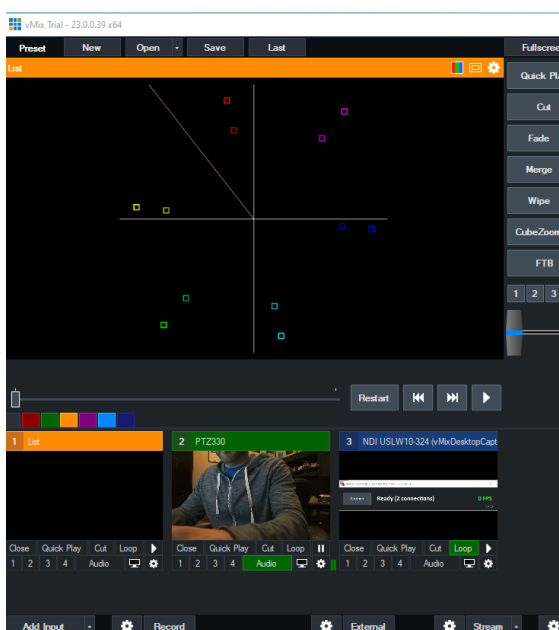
vMix Trial - 23.0.0.39 x64

Preset New Open Save Last Fullscree

List

Quick Pl

Cut

Fade

Merge

Wipe

CubeZoom

FTB

1 2 3

Restart

1 List

2 PTZ330

3 NDI USLW10-324 (vMixDesktopCapt

Ready (2 connections)

Close Quick Play Cut Loop
1 2 3 4 Audio

Close Quick Play Cut Loop
1 2 3 4 Audio

Close Quick Play Cut Loop
1 2 3 4 Audio

Add Input Record External Stream